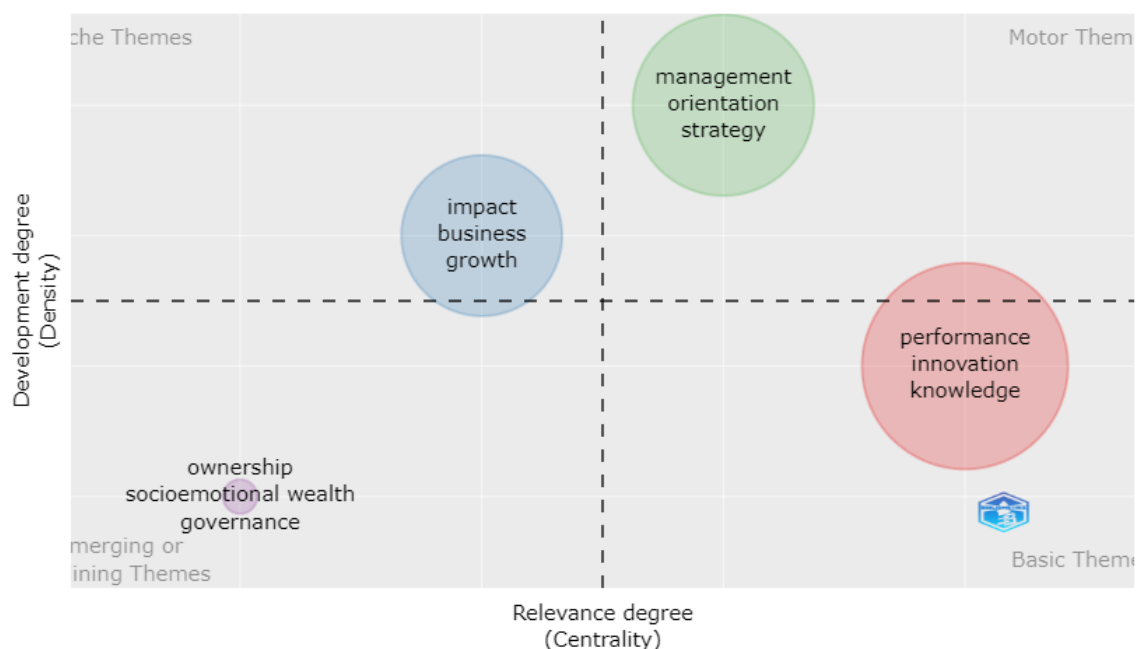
che Themes

Motor Them

management orientation strategy

impact business growth

Development degree (Density)

performance innovation knowledge

ownership socioemotional wealth governance

merging or ining Themes

Basic Theme

Relevance degree (Centrality)